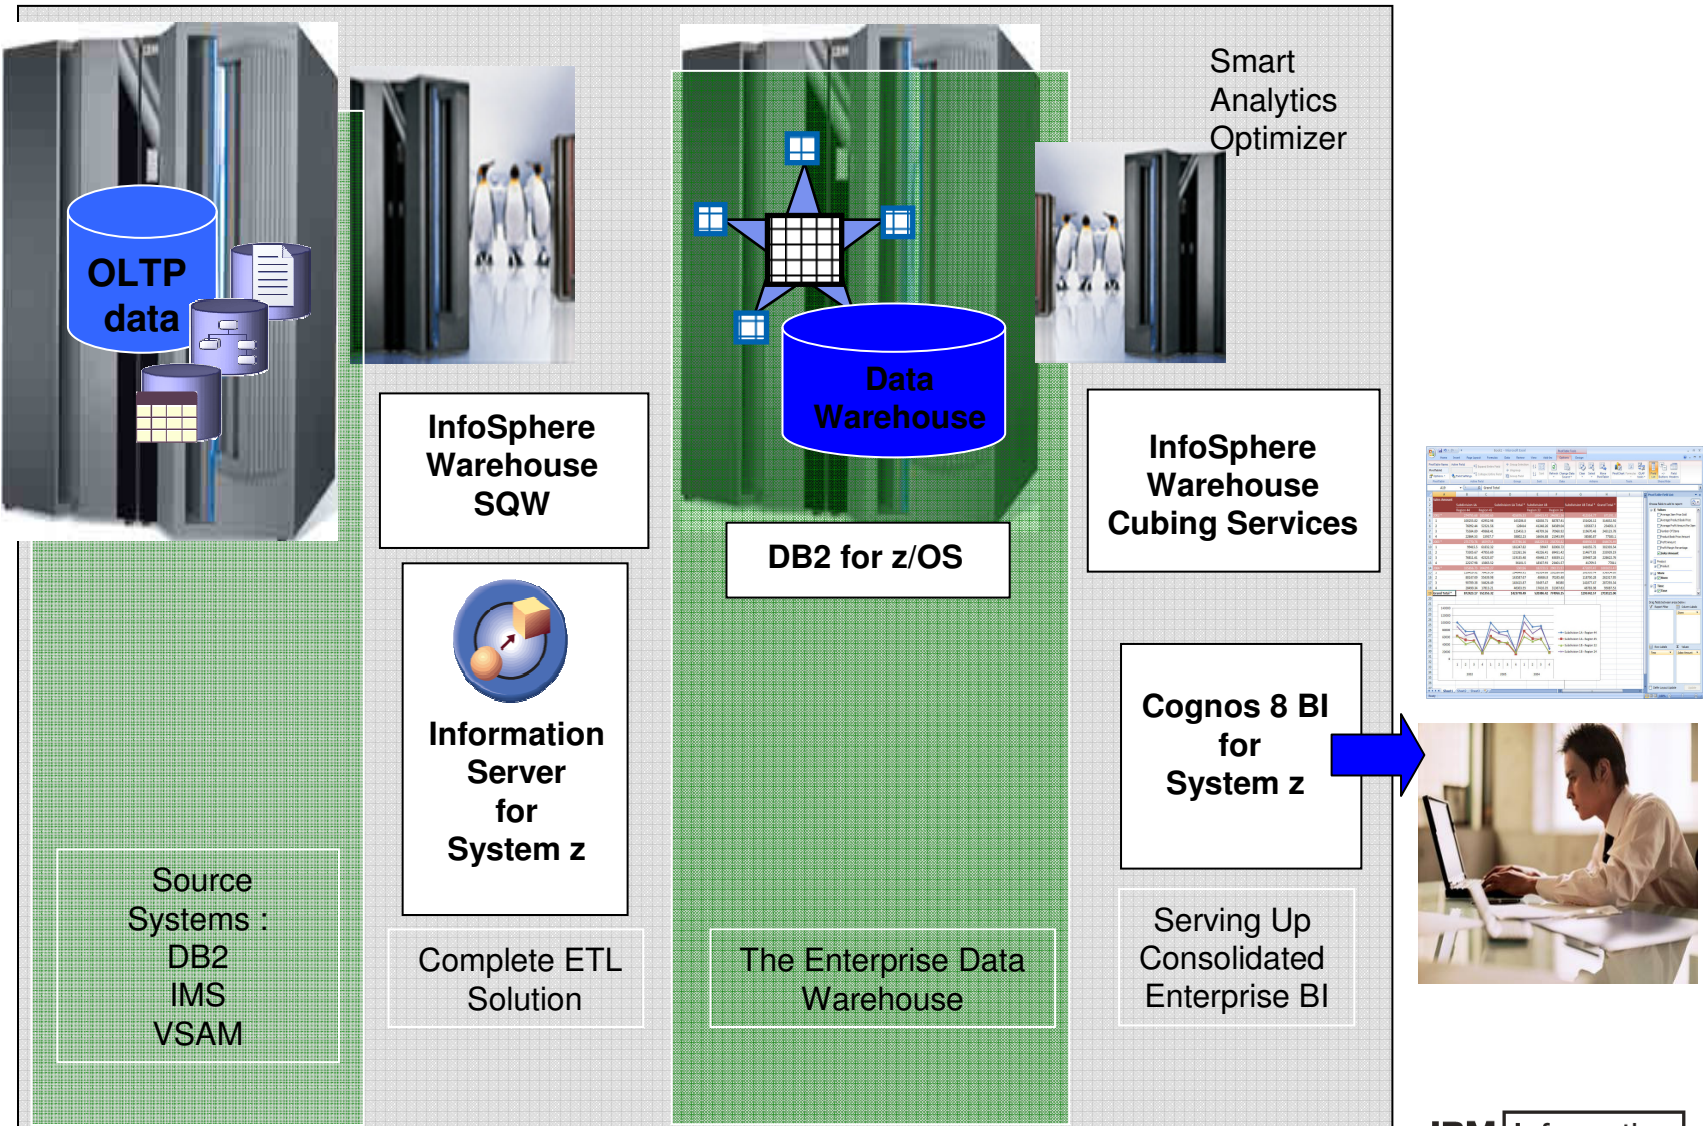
Smart Analytics Optimizer

OLTP data

InfoSphere Warehouse SQW

Data Warehouse

DB2 for z/OS

InfoSphere Warehouse Cubing Services

Information Server for System z

Cognos 8 BI for System z

Source Systems : DB2 IMS VSAM

Complete ETL Solution

The Enterprise Data Warehouse

Serving Up Consolidated Enterprise BI

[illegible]